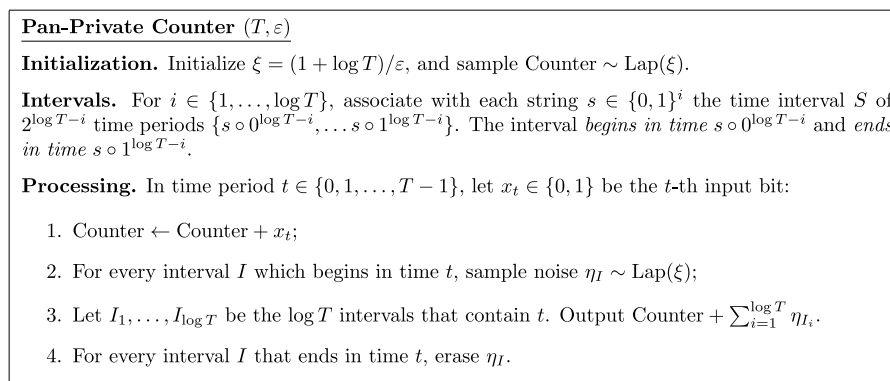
**Pan-Private Counter** $(T, \varepsilon)$

**Initialization.** Initialize $\xi = (1 + \log T)/\varepsilon$, and sample Counter $\sim \mathrm{Lap}(\xi)$.

**Intervals.** For $i \in \{1, \ldots, \log T\}$, associate with each string $s \in \{0,1\}^i$ the time interval $S$ of $2^{\log T - i}$ time periods $\{s \circ 0^{\log T - i}, \ldots s \circ 1^{\log T - i}\}$. The interval *begins in time* $s \circ 0^{\log T - i}$ and *ends in time* $s \circ 1^{\log T - i}$.

**Processing.** In time period $t \in \{0, 1, \ldots, T-1\}$, let $x_t \in \{0,1\}$ be the $t$-th input bit:

1. Counter $\leftarrow$ Counter $+ x_t$;

2. For every interval $I$ which begins in time $t$, sample noise $\eta_I \sim \mathrm{Lap}(\xi)$;

3. Let $I_1, \ldots, I_{\log T}$ be the $\log T$ intervals that contain $t$. Output Counter $+ \sum_{i=1}^{\log T} \eta_{I_i}$.

4. For every interval $I$ that ends in time $t$, erase $\eta_I$.